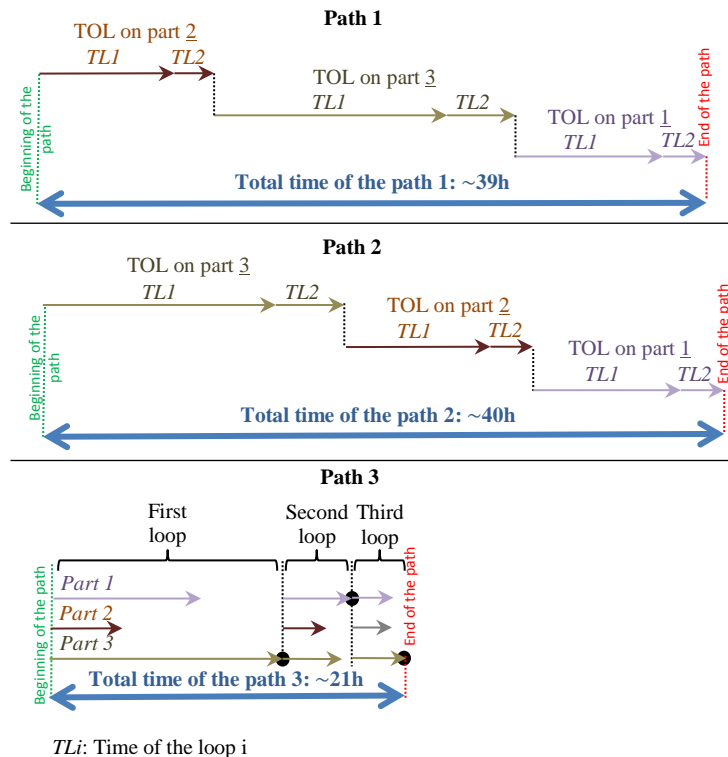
Path 1

TOL on part 2
TL1 TL2
TOL on part 3
TL1 TL2
TOL on part 1
TL1 TL2
Beginning of the path
End of the path
Total time of the path 1: ~39h

Path 2

TOL on part 3
TL1 TL2
TOL on part 2
TL1 TL2
TOL on part 1
TL1 TL2
Beginning of the path
End of the path
Total time of the path 2: ~40h

Path 3

First loop
Second loop
Third loop
Part 1
Part 2
Part 3
Beginning of the path
End of the path
Total time of the path 3: ~21h

TLi: Time of the loop i